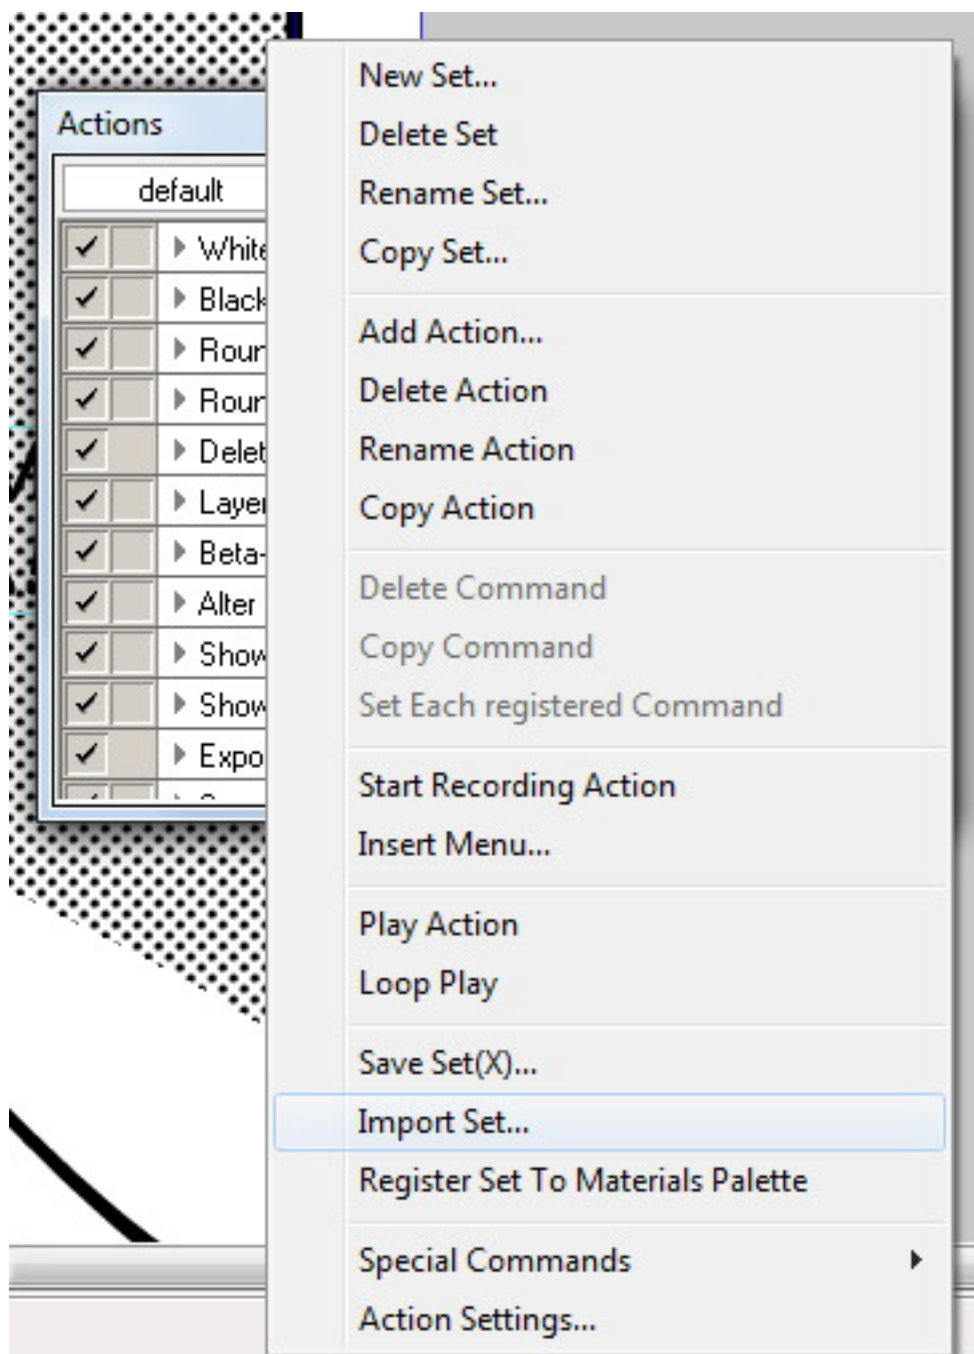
Actions

default

White
Black
Rour
Rour
Delet
Layer
Beta-
Alter
Show
Show
Expo

New Set...
Delete Set
Rename Set...
Copy Set...

Add Action...
Delete Action
Rename Action
Copy Action

Delete Command
Copy Command
Set Each registered Command

Start Recording Action
Insert Menu...

Play Action
Loop Play

Save Set(X)...
Import Set...
Register Set To Materials Palette

Special Commands
Action Settings...